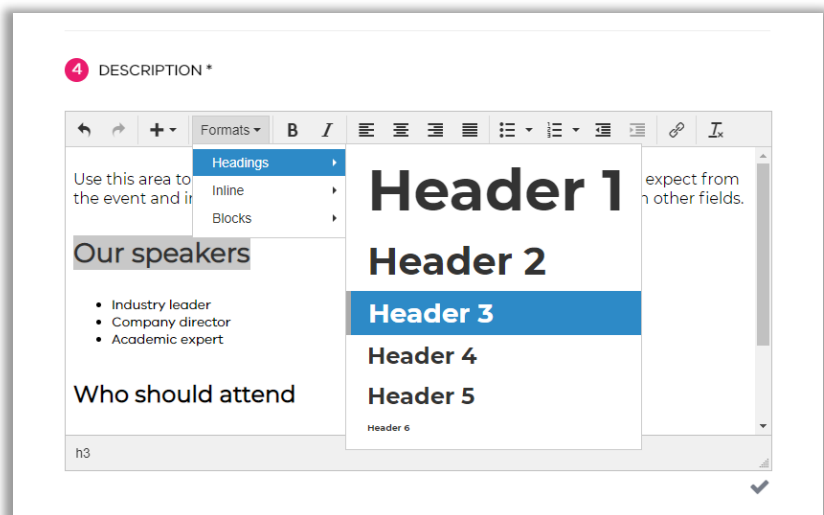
4 DESCRIPTION *

Formats

Headings
Inline
Blocks

Header 1
Header 2
Header 3
Header 4
Header 5
Header 6

Use this area to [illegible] expect from the event and i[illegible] other fields.

Our speakers

- Industry leader
- Company director
- Academic expert

Who should attend

h3